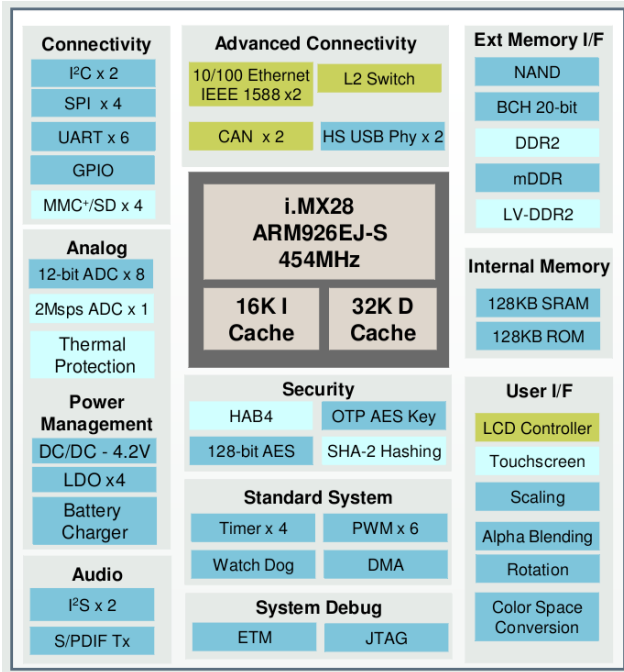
Connectivity

I²C x 2

SPI x 4

UART x 6

GPIO

MMC⁺/SD x 4

Analog

12-bit ADC x 8

2Msps ADC x 1

Thermal Protection

Power Management

DC/DC - 4.2V

LDO x4

Battery Charger

Audio

I²S x 2

S/PDIF Tx

Advanced Connectivity

10/100 Ethernet IEEE 1588 x2

L2 Switch

CAN x 2

HS USB Phy x 2

i.MX28
ARM926EJ-S
454MHz

16K I Cache

32K D Cache

Security

HAB4

OTP AES Key

128-bit AES

SHA-2 Hashing

Standard System

Timer x 4

PWM x 6

Watch Dog

DMA

System Debug

ETM

JTAG

Ext Memory I/F

NAND

BCH 20-bit

DDR2

mDDR

LV-DDR2

Internal Memory

128KB SRAM

128KB ROM

User I/F

LCD Controller

Touchscreen

Scaling

Alpha Blending

Rotation

Color Space Conversion